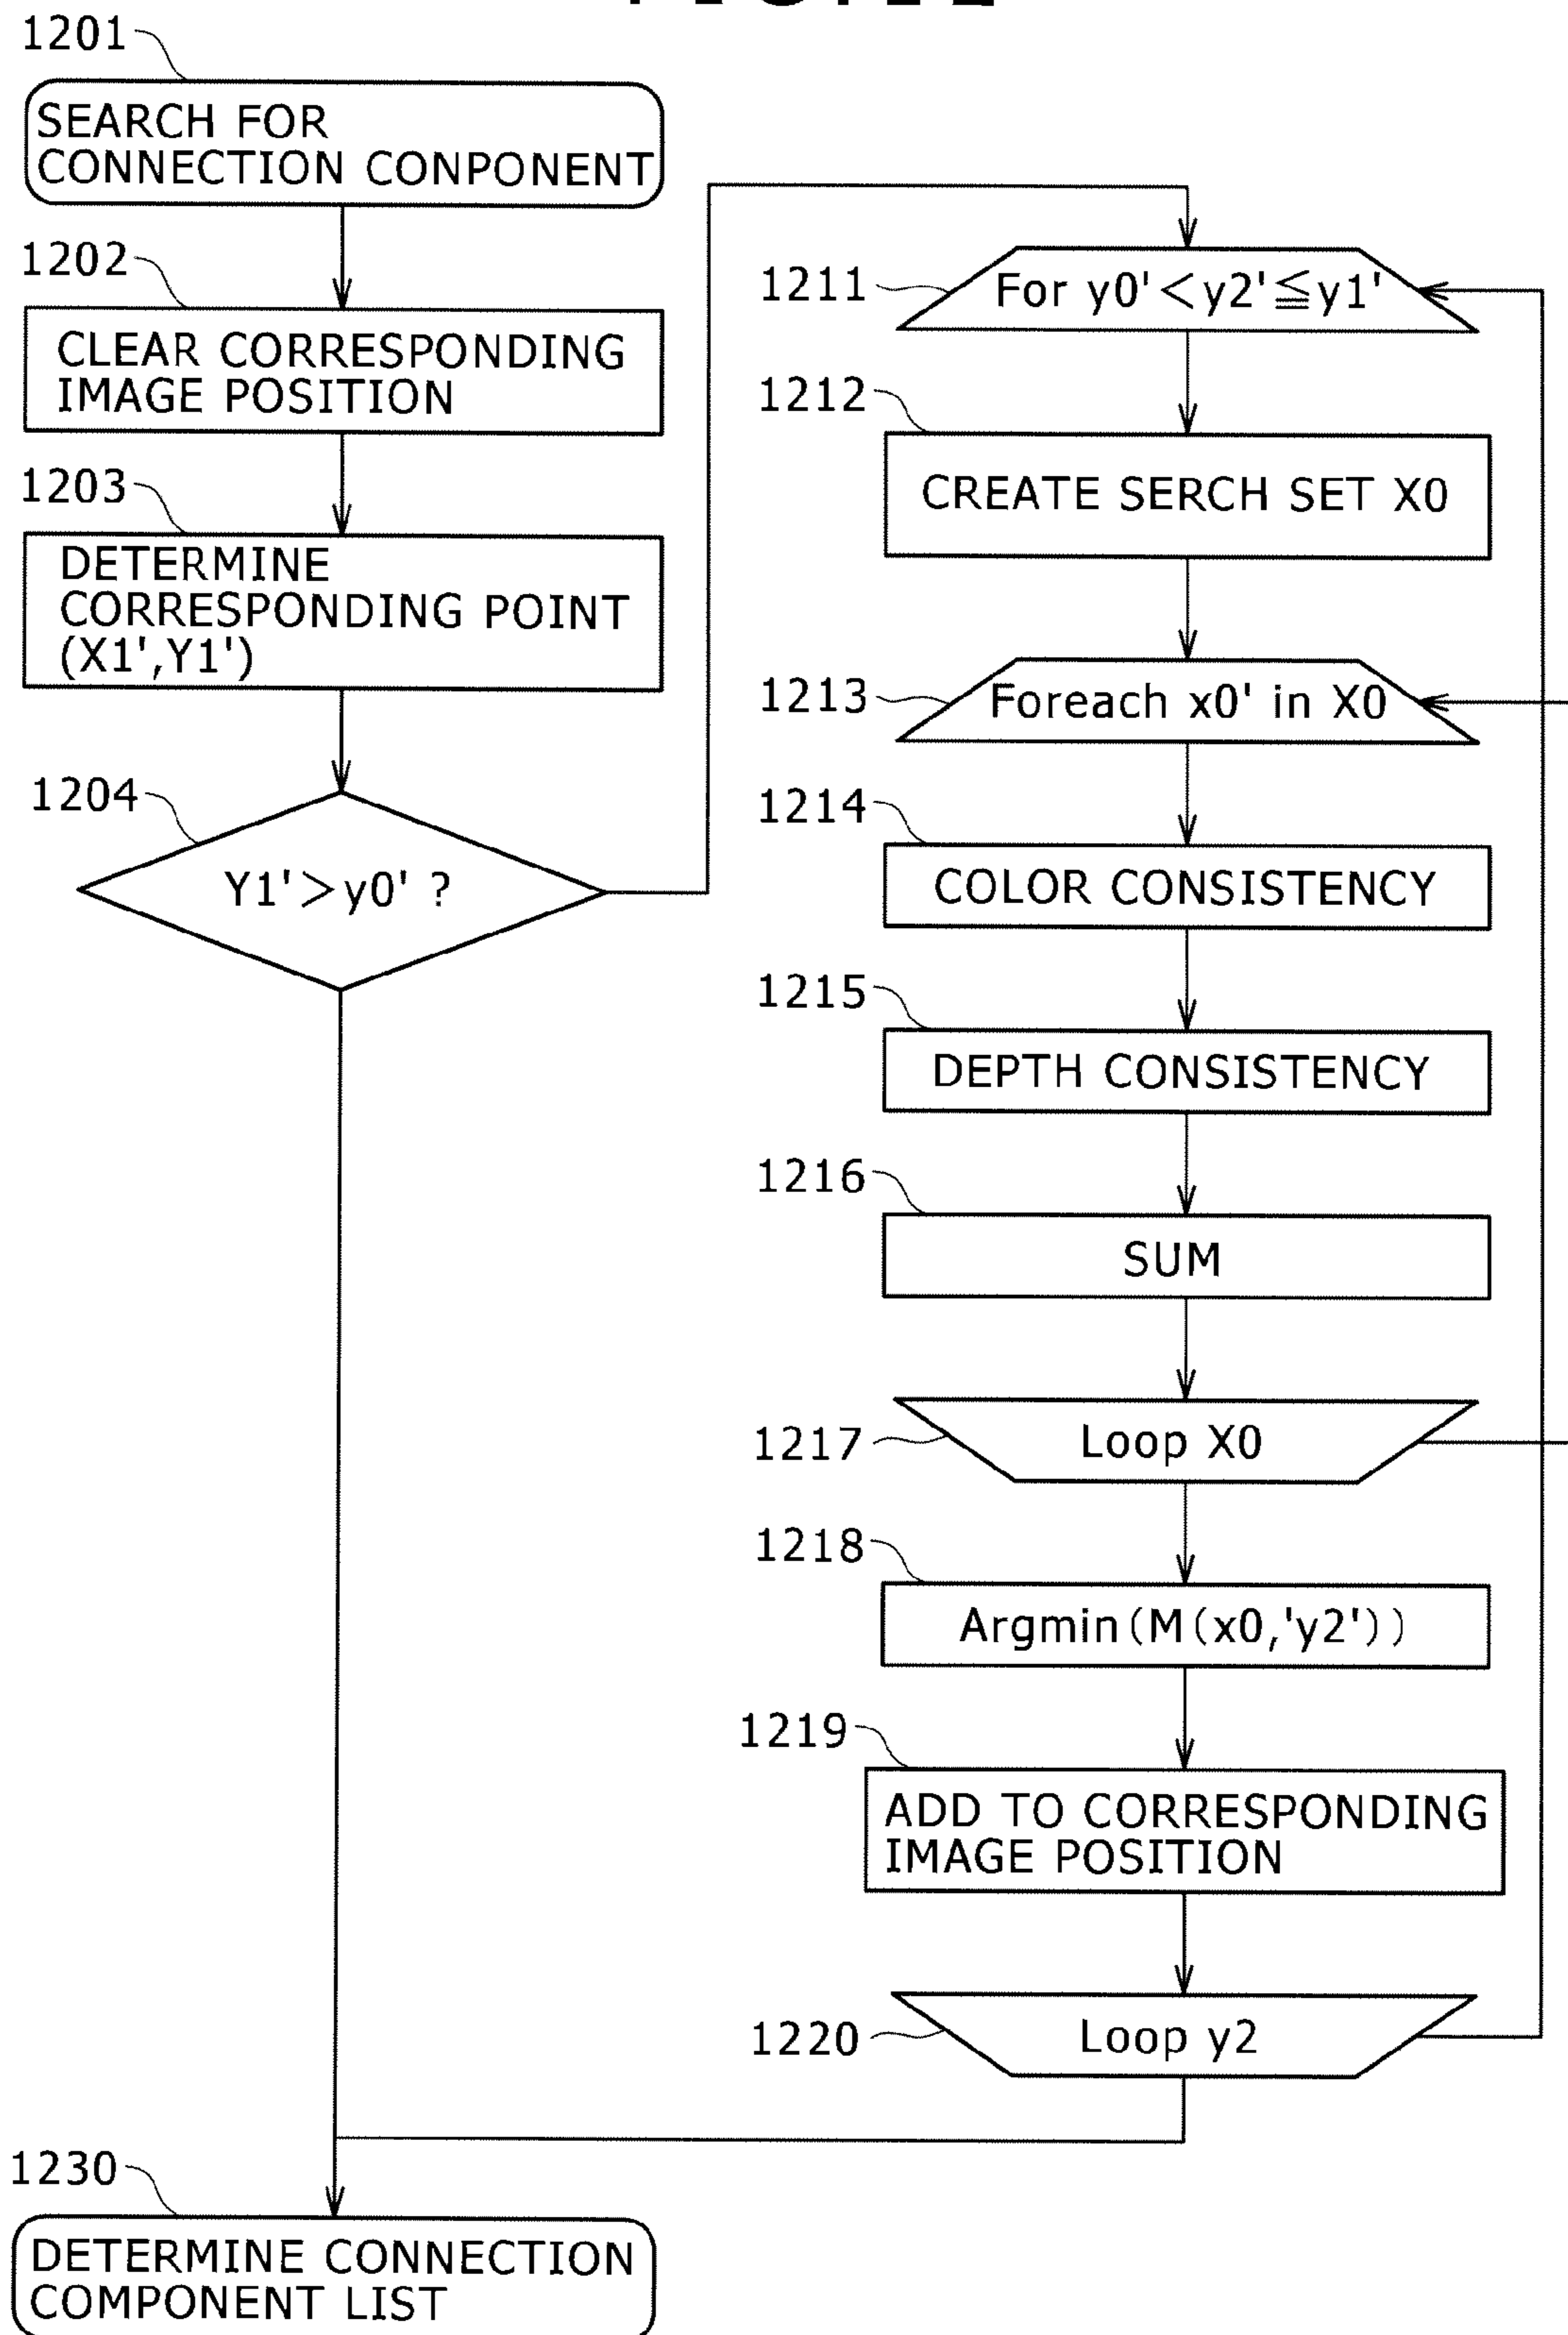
1201
SEARCH FOR CONNECTION CONPONENT

1202
CLEAR CORRESPONDING IMAGE POSITION

1203
DETERMINE CORRESPONDING POINT (X1',Y1')

1204
Y1'>y0' ?

1211
For y0'<y2'≦y1'

1212
CREATE SERCH SET X0

1213
Foreach x0' in X0

1214
COLOR CONSISTENCY

1215
DEPTH CONSISTENCY

1216
SUM

1217
Loop X0

1218
Argmin(M(x0,'y2'))

1219
ADD TO CORRESPONDING IMAGE POSITION

1220
Loop y2

1230
DETERMINE CONNECTION COMPONENT LIST